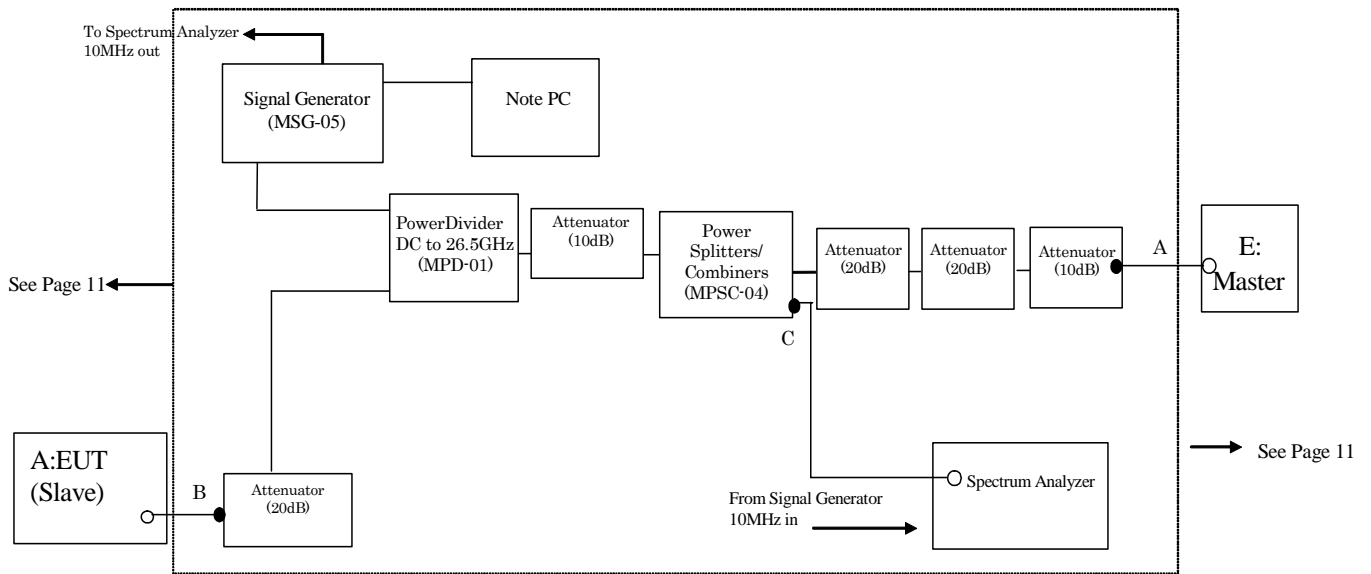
To Spectrum Analyzer
10MHz out

Signal Generator
(MSG-05)

Note PC

PowerDivider
DC to 26.5GHz
(MPD-01)

Attenuator
(10dB)

Power
Splitters/
Combiners
(MPSC-04)

Attenuator
(20dB)

Attenuator
(20dB)

Attenuator
(10dB)

A

E:
Master

See Page 11

C

A:EUT
(Slave)

B

Attenuator
(20dB)

Spectrum Analyzer

From Signal Generator
10MHz in

See Page 11